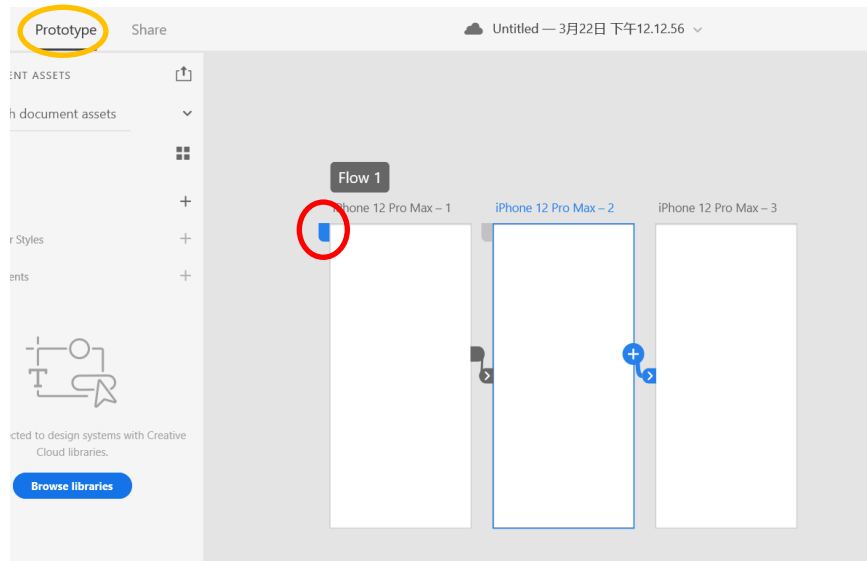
Prototype Share

Untitled — 3月22日 下午12.12.56

ENT ASSETS

h document assets

r Styles

ents

cted to design systems with Creative Cloud libraries.

Browse libraries

Flow 1

iPhone 12 Pro Max – 1

iPhone 12 Pro Max – 2

iPhone 12 Pro Max – 3